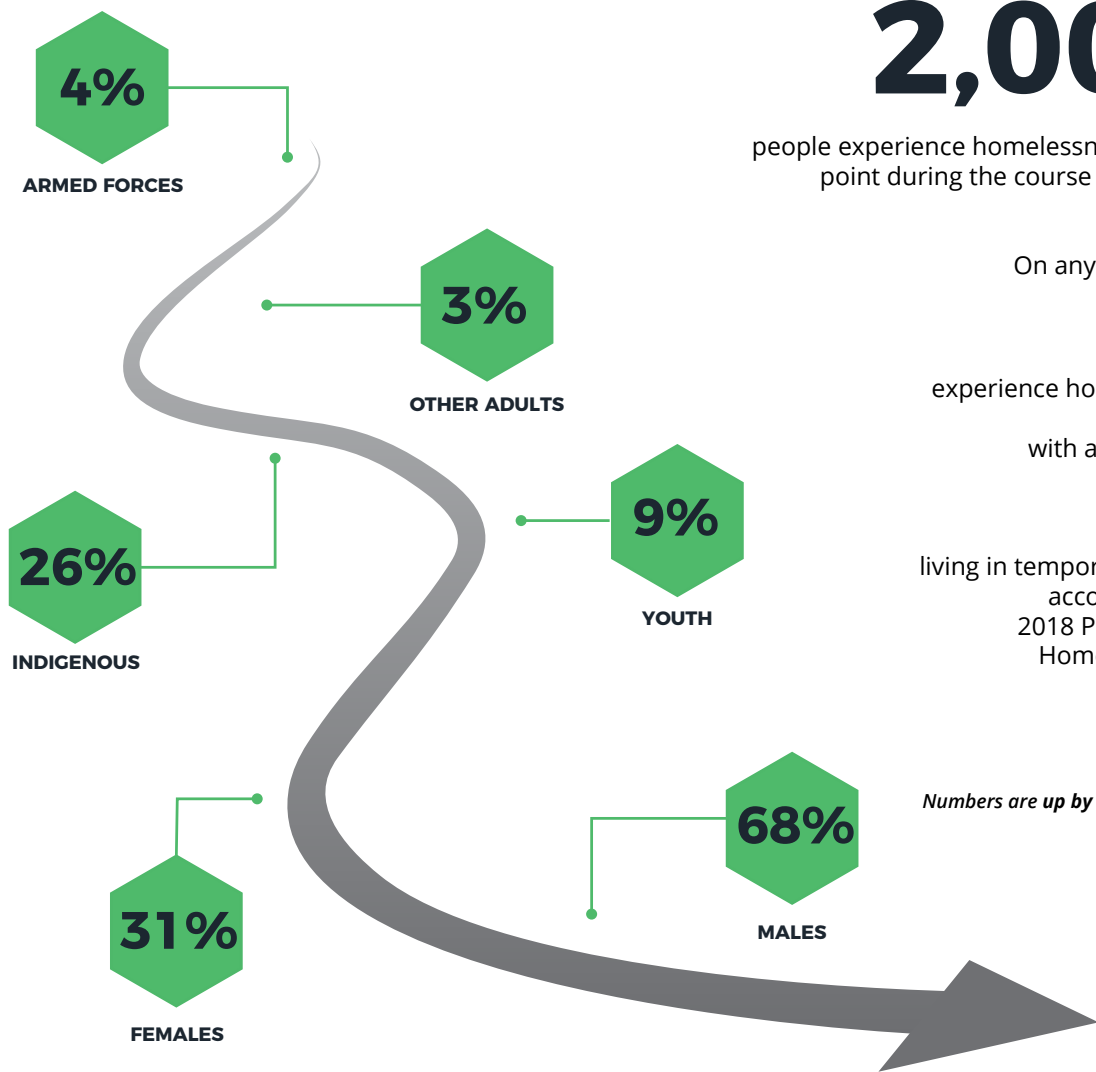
4%

ARMED FORCES

3%

OTHER ADULTS

26%

INDIGENOUS

9%

YOUTH

31%

FEMALES

68%

MALES

2,00

people experience homelessn point during the course

On any

experience ho

with a

living in tempor acco 2018 P Hom

*Numbers are **up by***